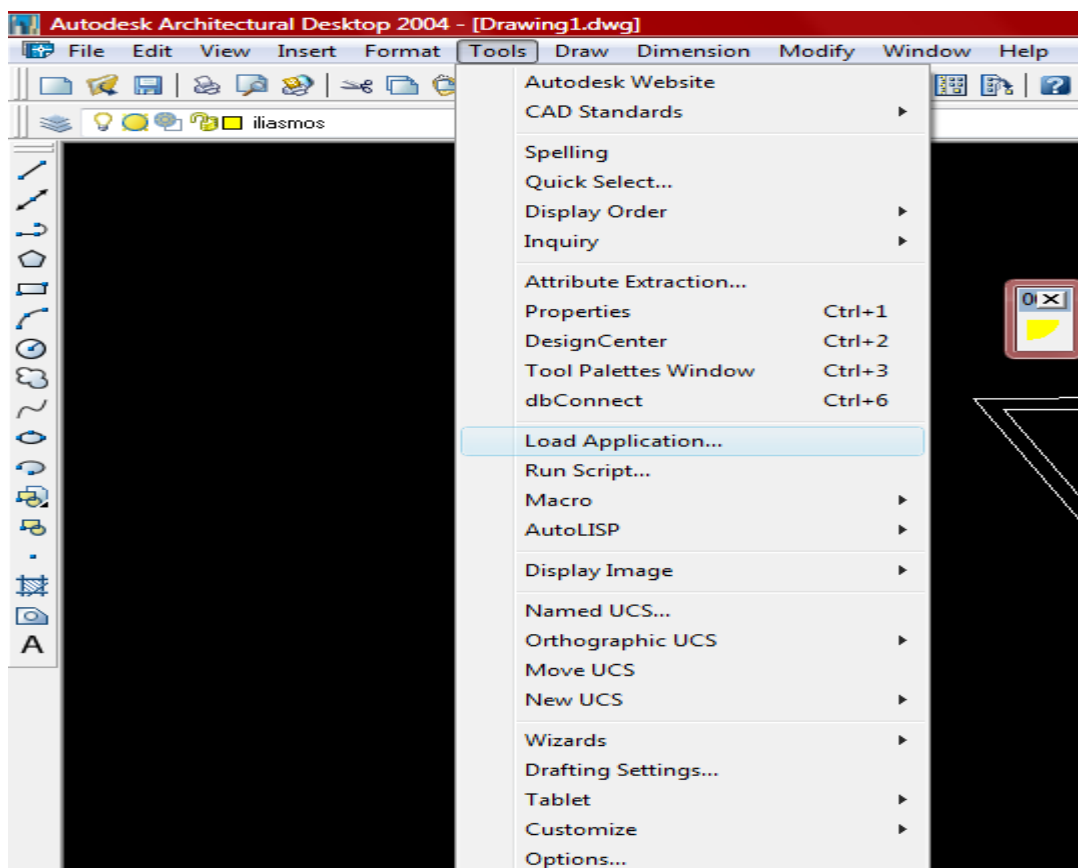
Autodesk Architectural Desktop 2004 - [Drawing1.dwg]
File Edit View Insert Format Tools Draw Dimension Modify Window Help
iliasmos

Autodesk Website
CAD Standards

Spelling
Quick Select...
Display Order
Inquiry

Attribute Extraction...
Properties Ctrl+1
DesignCenter Ctrl+2
Tool Palettes Window Ctrl+3
dbConnect Ctrl+6

Load Application...
Run Script...
Macro
AutoLISP

Display Image

Named UCS...
Orthographic UCS
Move UCS
New UCS

Wizards
Drafting Settings...
Tablet
Customize
Options...

0
A